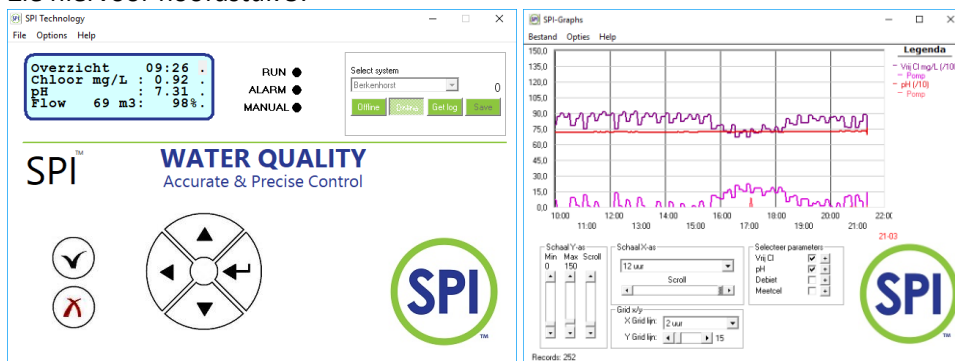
SPI Technology
File Options Help

Overzicht 09:26
Chloor mg/L : 0.92 .
pH : 7.31 .
Flow 69 m3: 98%.

RUN
ALARM
MANUAL

Select system
Berkenhorst
0
Offline Online Get log Save

SPI™
WATER QUALITY
Accurate & Precise Control

SPI™

SPI-Graphs
Bestand Opties Help

Legenda
Vrij Cl mg/L (/10)
Pomp
pH (/10)
Pomp

150,0
135,0
120,0
105,0
90,0
75,0
60,0
45,0
30,0
15,0
0,0

10:00 11:00 12:00 13:00 14:00 15:00 16:00 17:00 18:00 19:00 20:00 21:00 22:00
21-03

Schaal Y-as
Min 0
Max 150
Scroll

Schaal X-as
12 uur
Scroll

Grid x/y
X Grid lijn: 2 uur
Y Grid lijn: 15

Selecteer parameters
Vrij Cl
pH
Debiet
Meetcel

Records: 252

SPI™